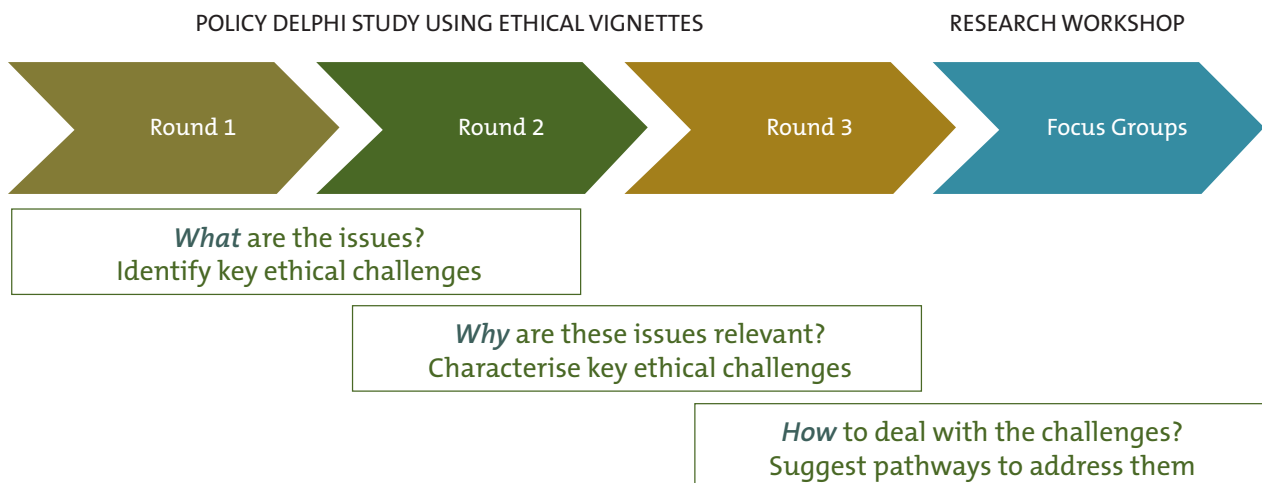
POLICY DELPHI STUDY USING ETHICAL VIGNETTES

RESEARCH WORKSHOP

Round 1

Round 2

Round 3

Focus Groups

*What* are the issues?
Identify key ethical challenges

*Why* are these issues relevant?
Characterise key ethical challenges

*How* to deal with the challenges?
Suggest pathways to address them